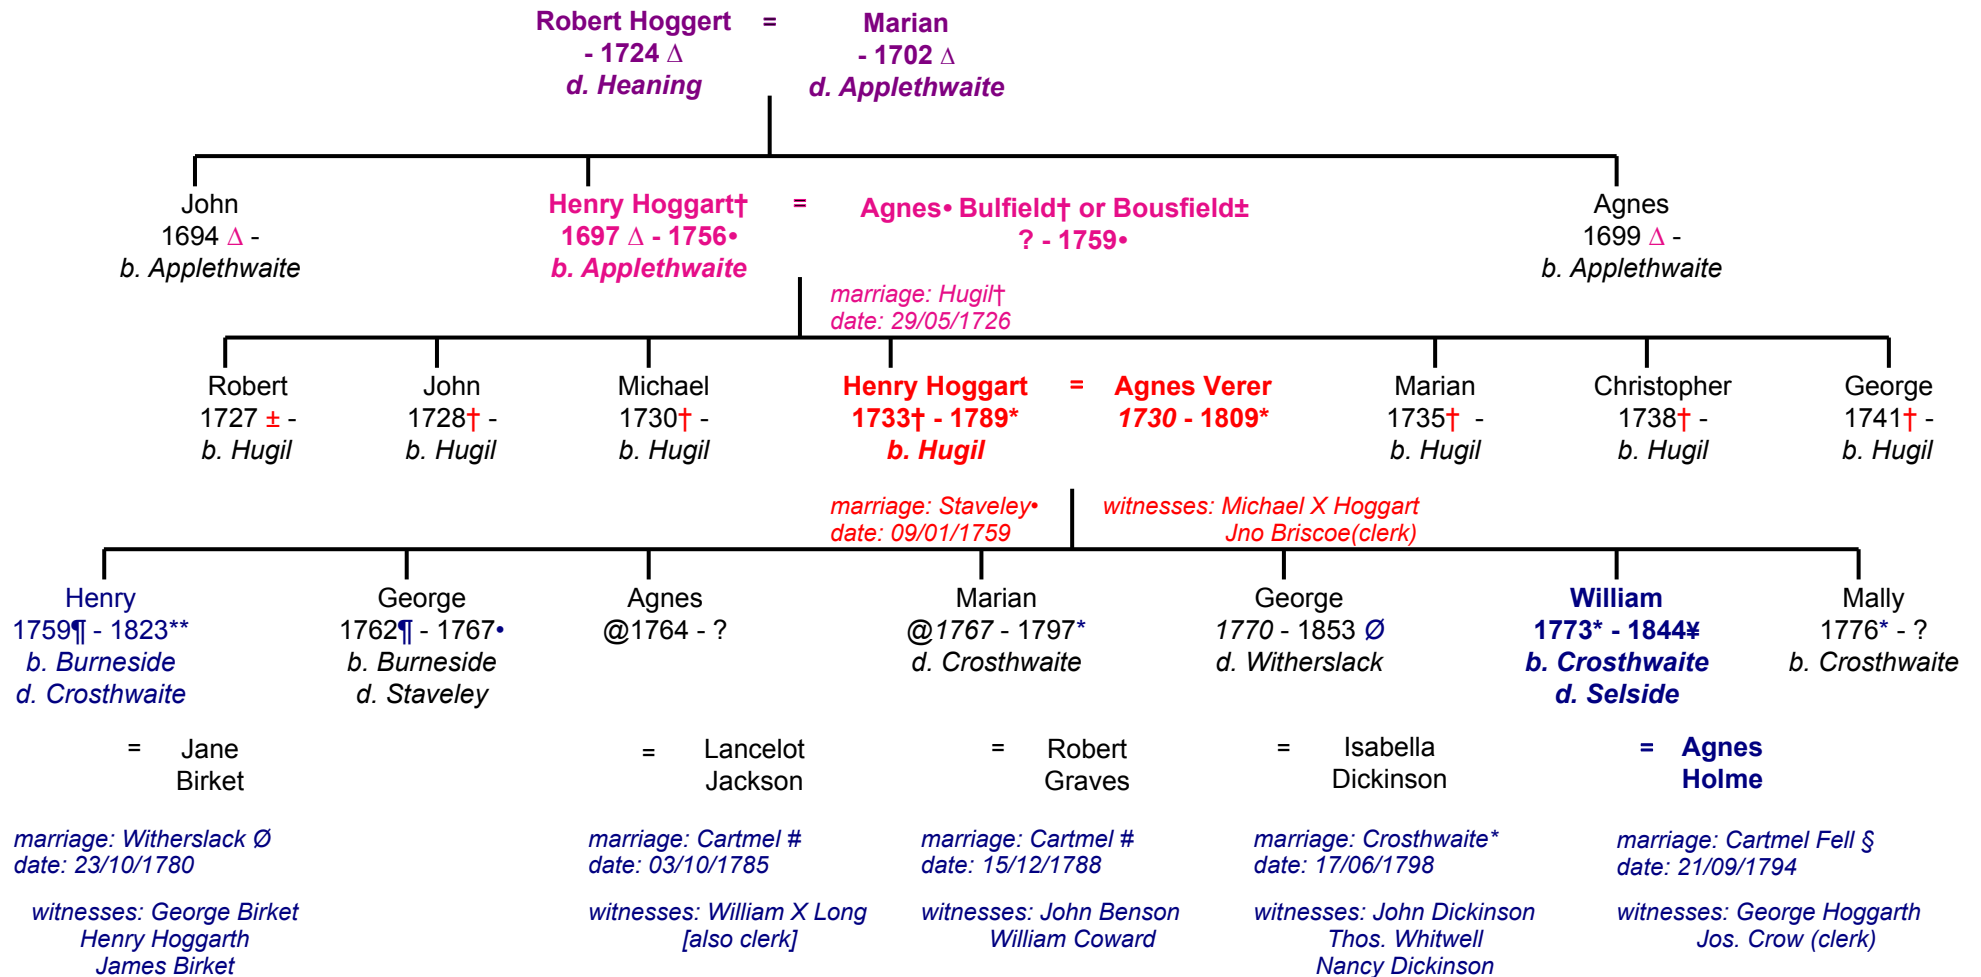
Robert Hoggert = Marian
- 1724 Δ - 1702 Δ
d. Heaning d. Applethwaite

John
1694 Δ -
b. Applethwaite

Henry Hoggart† = Agnes• Bulfield† or Bousfield±
1697 Δ - 1756• ? - 1759•
b. Applethwaite

Agnes
1699 Δ -
b. Applethwaite

marriage: Hugil†
date: 29/05/1726

Robert
1727 ± -
b. Hugil

John
1728† -
b. Hugil

Michael
1730† -
b. Hugil

Henry Hoggart = Agnes Verer
1733† - 1789* 1730 - 1809*
b. Hugil

Marian
1735† -
b. Hugil

Christopher
1738† -
b. Hugil

George
1741† -
b. Hugil

marriage: Staveley•
date: 09/01/1759

witnesses: Michael X Hoggart
Jno Briscoe(clerk)

Henry
1759¶ - 1823**
b. Burneside
d. Crosthwaite

George
1762¶ - 1767•
b. Burneside
d. Staveley

Agnes
@1764 - ?

Marian
@1767 - 1797*
d. Crosthwaite

George
1770 - 1853 Ø
d. Witherslack

William
1773* - 1844¥
b. Crosthwaite
d. Selside

Mally
1776* - ?
b. Crosthwaite

= Jane
Birket

= Lancelot
Jackson

= Robert
Graves

= Isabella
Dickinson

= Agnes
Holme

marriage: Witherslack Ø
date: 23/10/1780

witnesses: George Birket
Henry Hoggarth
James Birket

marriage: Cartmel #
date: 03/10/1785

witnesses: William X Long
[also clerk]

marriage: Cartmel #
date: 15/12/1788

witnesses: John Benson
William Coward

marriage: Crosthwaite*
date: 17/06/1798

witnesses: John Dickinson
Thos. Whitwell
Nancy Dickinson

marriage: Cartmel Fell §
date: 21/09/1794

witnesses: George Hoggarth
Jos. Crow (clerk)